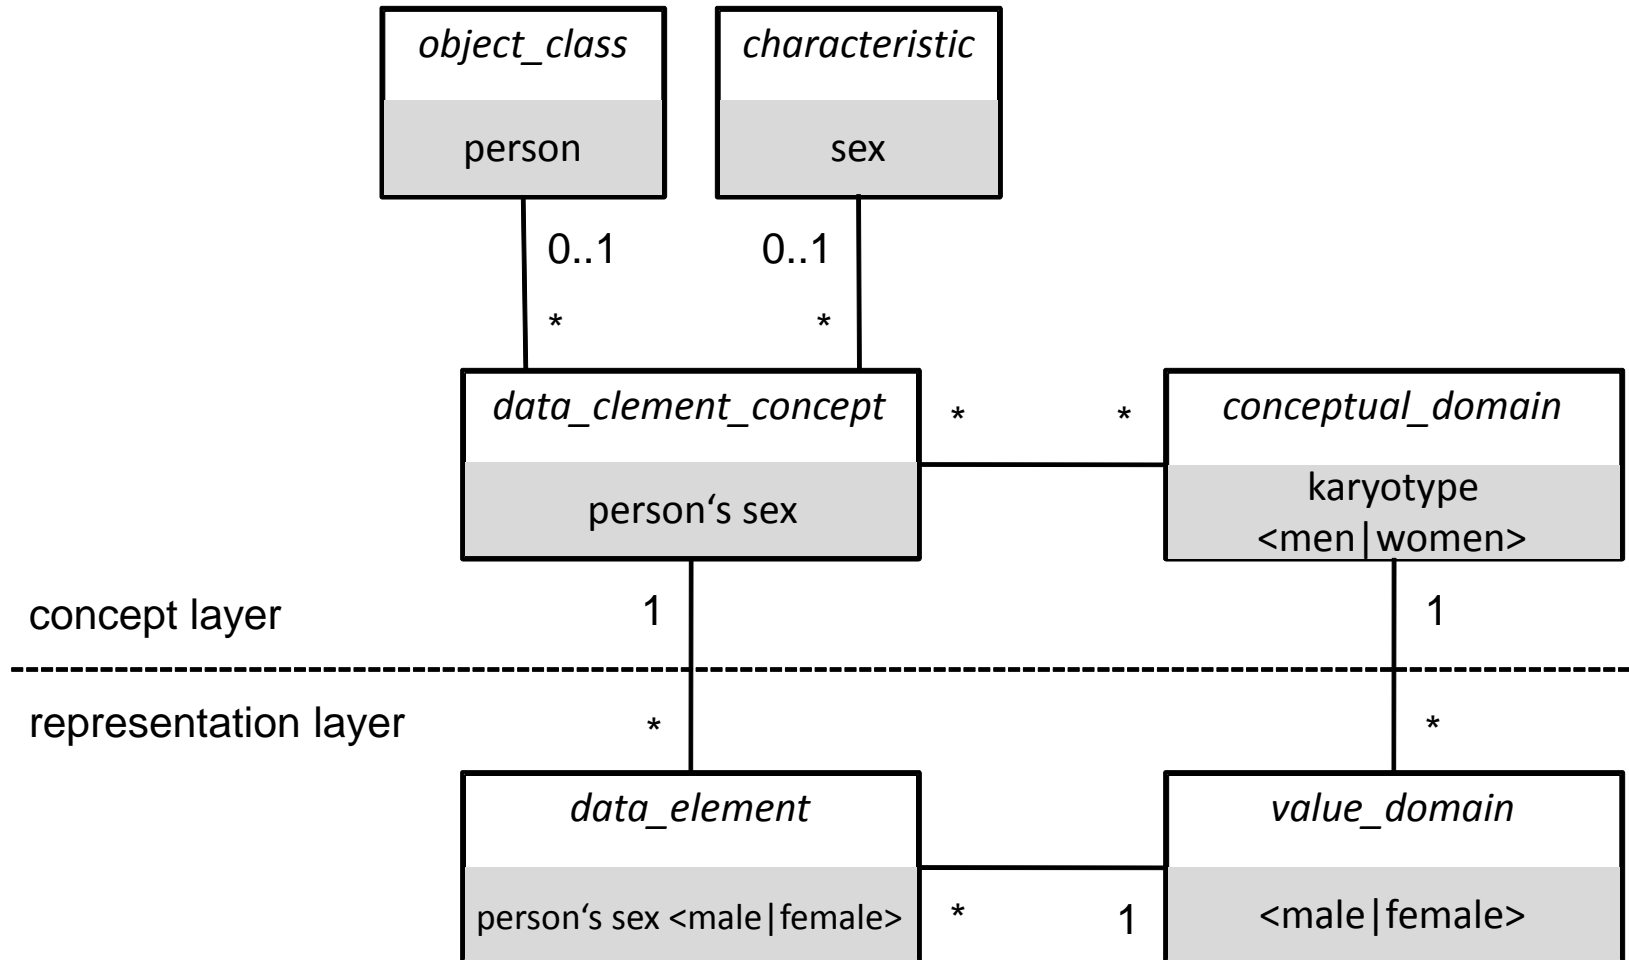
object_class

person

characteristic

sex

0..1

*

0..1

*

data_clement_concept

person‘s sex

*

*

conceptual_domain

karyotype <men|women>

concept layer

1

1

representation layer

*

*

data_element

person‘s sex <male|female>

*

1

value_domain

<male|female>